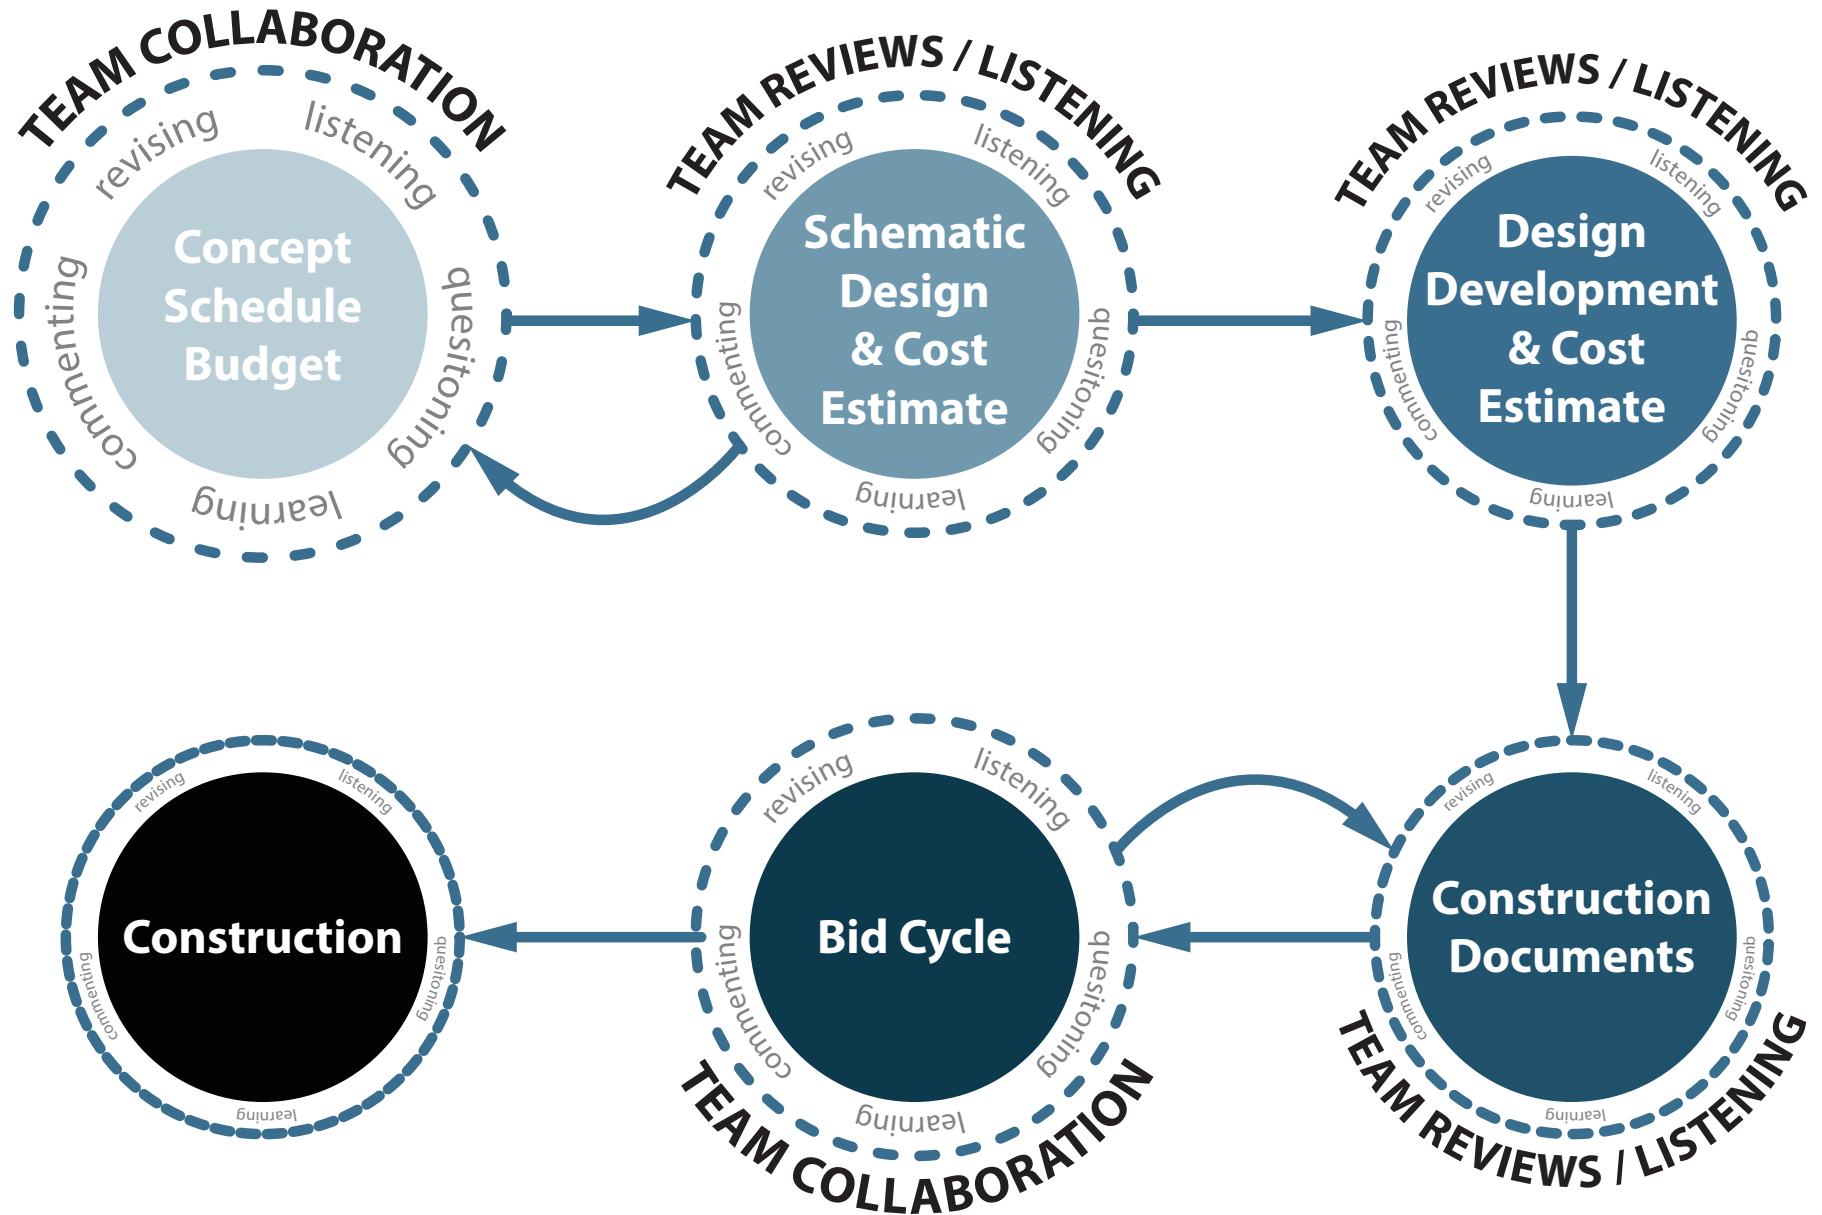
TEAM COLLABORATION

revising
listening
questioning
learning
commenting

Concept Schedule Budget

TEAM REVIEWS / LISTENING

revising
listening
questioning
learning
commenting

Schematic Design & Cost Estimate

TEAM REVIEWS / LISTENING

revising
listening
questioning
learning
commenting

Design Development & Cost Estimate

revising
listening
questioning
learning
commenting

Construction

revising
listening
questioning
learning
commenting

Bid Cycle

TEAM COLLABORATION

revising
listening
questioning
learning
commenting

Construction Documents

TEAM REVIEWS / LISTENING